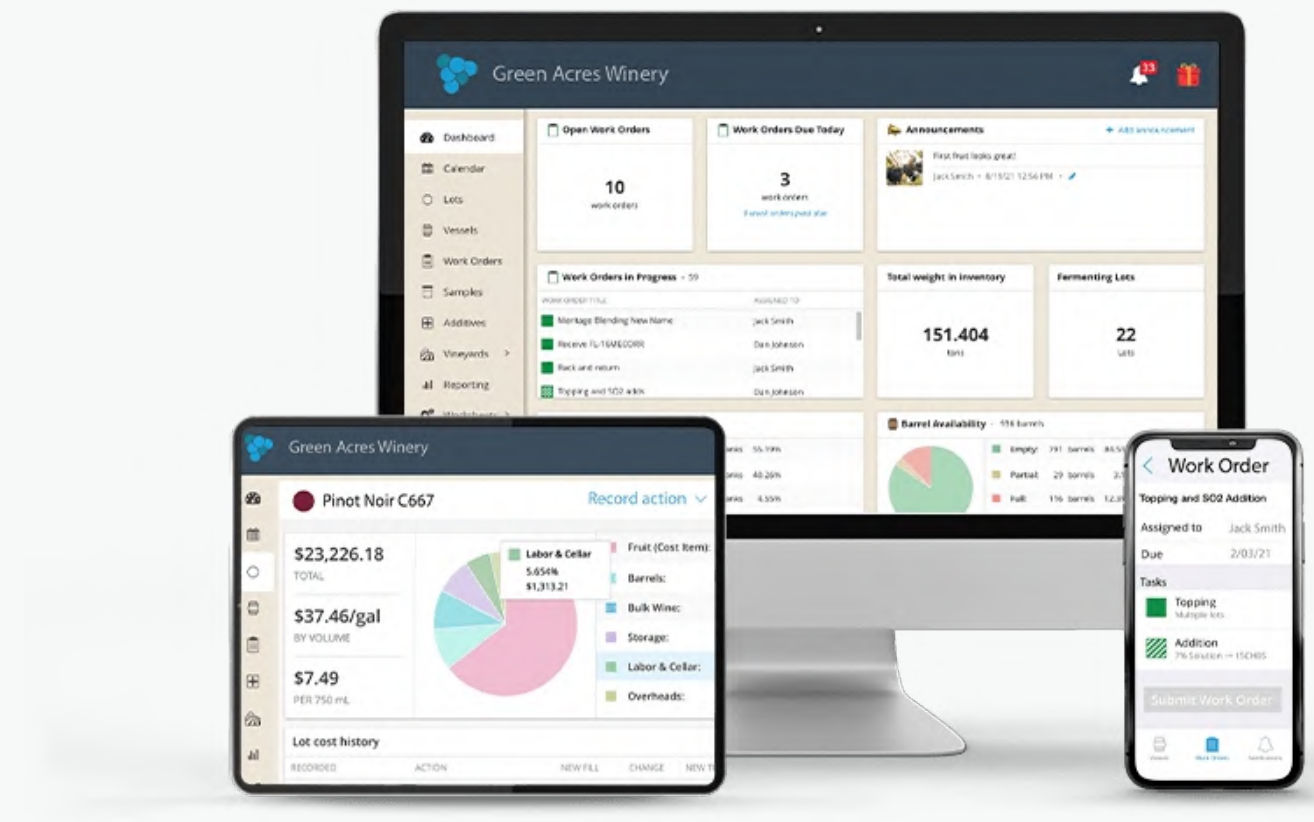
Green Acres Winery

23

Dashboard
Calendar
Lots
Vessels
Work Orders
Samples
Additives
Vineyards >
Reporting
Worksheets >

Open Work Orders
10
work orders

Work Orders Due Today
3
work orders
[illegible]

Announcements
+ Add announcement
First fruit looks great!
Jack Smith • 8/15/21 12:56 PM •

Work Orders in Progress • 59
WORK ORDER TITLE | ASSIGNED TO
Montage Blending New Name | Jack Smith
Receive FL-16MECORR | Dan Johnson
Rack and return | Jack Smith
Topping and SO2 adds | Dan Johnson

Total weight in inventory
151.404
tons

Fermenting Lots
22
Lots

Barrel Availability • 556 barrels
Empty: 311 barrels 55.19%
Partial: 29 barrels 40.26%
Full: 116 barrels 4.55%

Green Acres Winery

Pinot Noir C667
Record action

$23,226.18
TOTAL

$37.46/gal
BY VOLUME

$7.49
PER 750 mL

Labor & Cellar
5.654%
$1,313.21

Fruit (Cost Item):
Barrels:
Bulk Wine:
Storage:
Labor & Cellar:
Overheads:

Lot cost history
RECORDED | ACTION | NEW FILL | CHANGE | NEW T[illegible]

< Work Order
Topping and SO2 Addition
Assigned to Jack Smith
Due 2/03/21
Tasks
Topping
Multiple lots
Addition
7% Solution → 15CH05
Submit Work Order
Vessels | Work Orders | Notifications